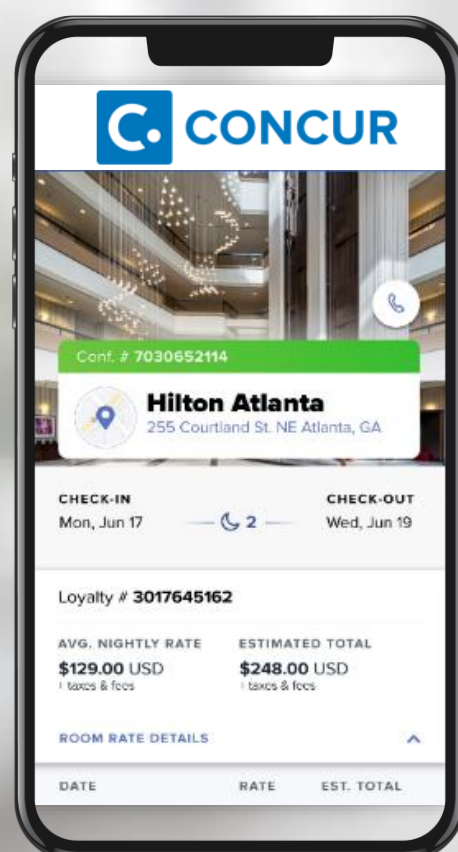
C. CONCUR

Conf. # 7030652114

Hilton Atlanta
255 Courtland St. NE Atlanta, GA

CHECK-IN
Mon, Jun 17

2

CHECK-OUT
Wed, Jun 19

Loyalty # 3017645162

AVG. NIGHTLY RATE
$129.00 USD
+ taxes & fees

ESTIMATED TOTAL
$248.00 USD
+ taxes & fees

ROOM RATE DETAILS

| DATE | RATE | EST. TOTAL |
|---|---|---|